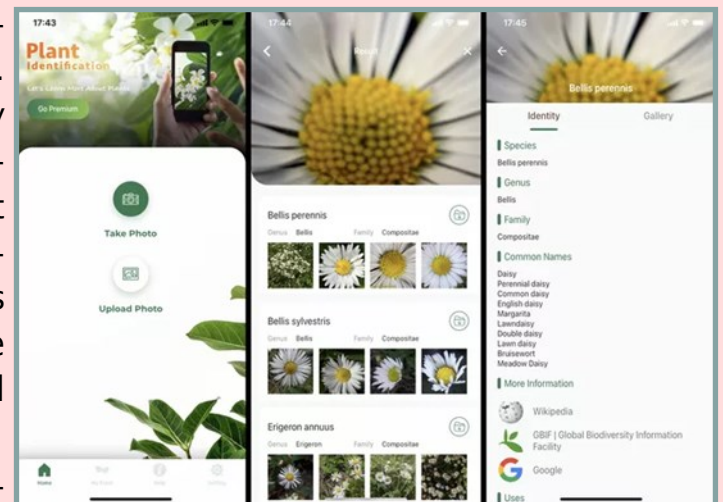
17:43

Plant Identification

Let's Learn More About Plants

Go Premium

Take Photo

Upload Photo

17:44

Result

Bellis perennis

Genus Bellis Family Compositae

Bellis sylvestris

Genus Bellis Family Compositae

Erigeron annuus

Genus Erigeron Family Compositae

17:45

Bellis perennis

Identity

Gallery

Species

Bellis perennis

Genus

Bellis

Family

Compositae

Common Names

Daisy
Perennial daisy
Common daisy
English daisy
Margarita
Lawndaisy
Double daisy
Lawn daisy
Bruisewort
Meadow Daisy

More Information

Wikipedia

GBIF | Global Biodiversity Information Facility

Google

Uses